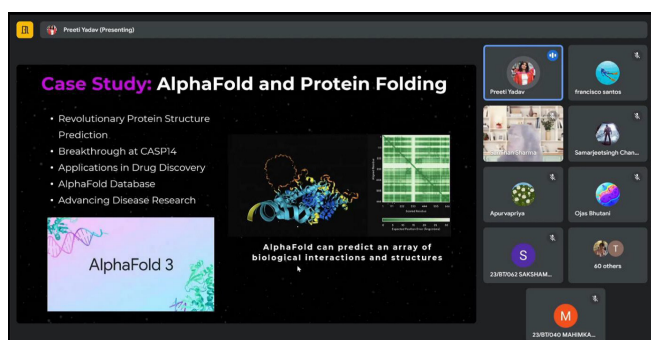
Preeti Yadav (Presenting)

Case Study: AlphaFold and Protein Folding

- Revolutionary Protein Structure Prediction
- Breakthrough at CASP14
- Applications in Drug Discovery
- AlphaFold Database
- Advancing Disease Research

AlphaFold 3

AlphaFold can predict an array of biological interactions and structures

Preeti Yadav
francisco santos
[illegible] Sharma
Samarjeetsingh Chan...
Apurvapriya
Ojas Bhutani
S
23/BT/062 SAKSHAM...
T
60 others
M
23/BT/040 MAHIMKA...